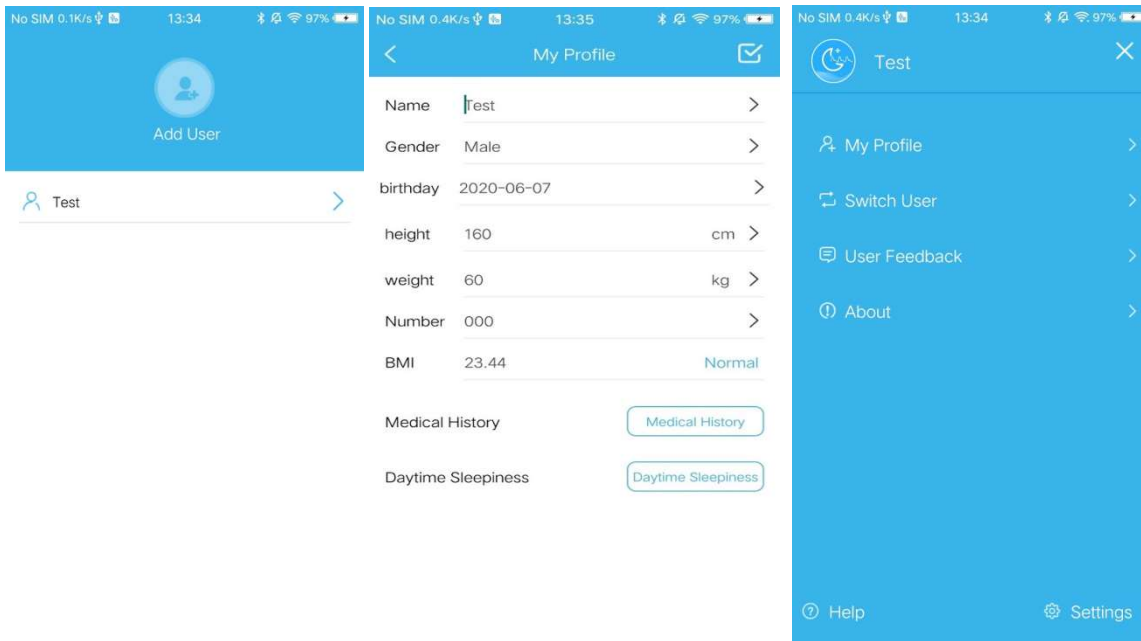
No SIM 0.1K/s 13:34 97%

Add User

Test

No SIM 0.4K/s 13:35 97%

My Profile

Name Test

Gender Male

birthday 2020-06-07

height 160 cm

weight 60 kg

Number 000

BMI 23.44 Normal

Medical History Medical History

Daytime Sleepiness Daytime Sleepiness

No SIM 0.4K/s 13:34 97%

Test

My Profile

Switch User

User Feedback

About

Help

Settings